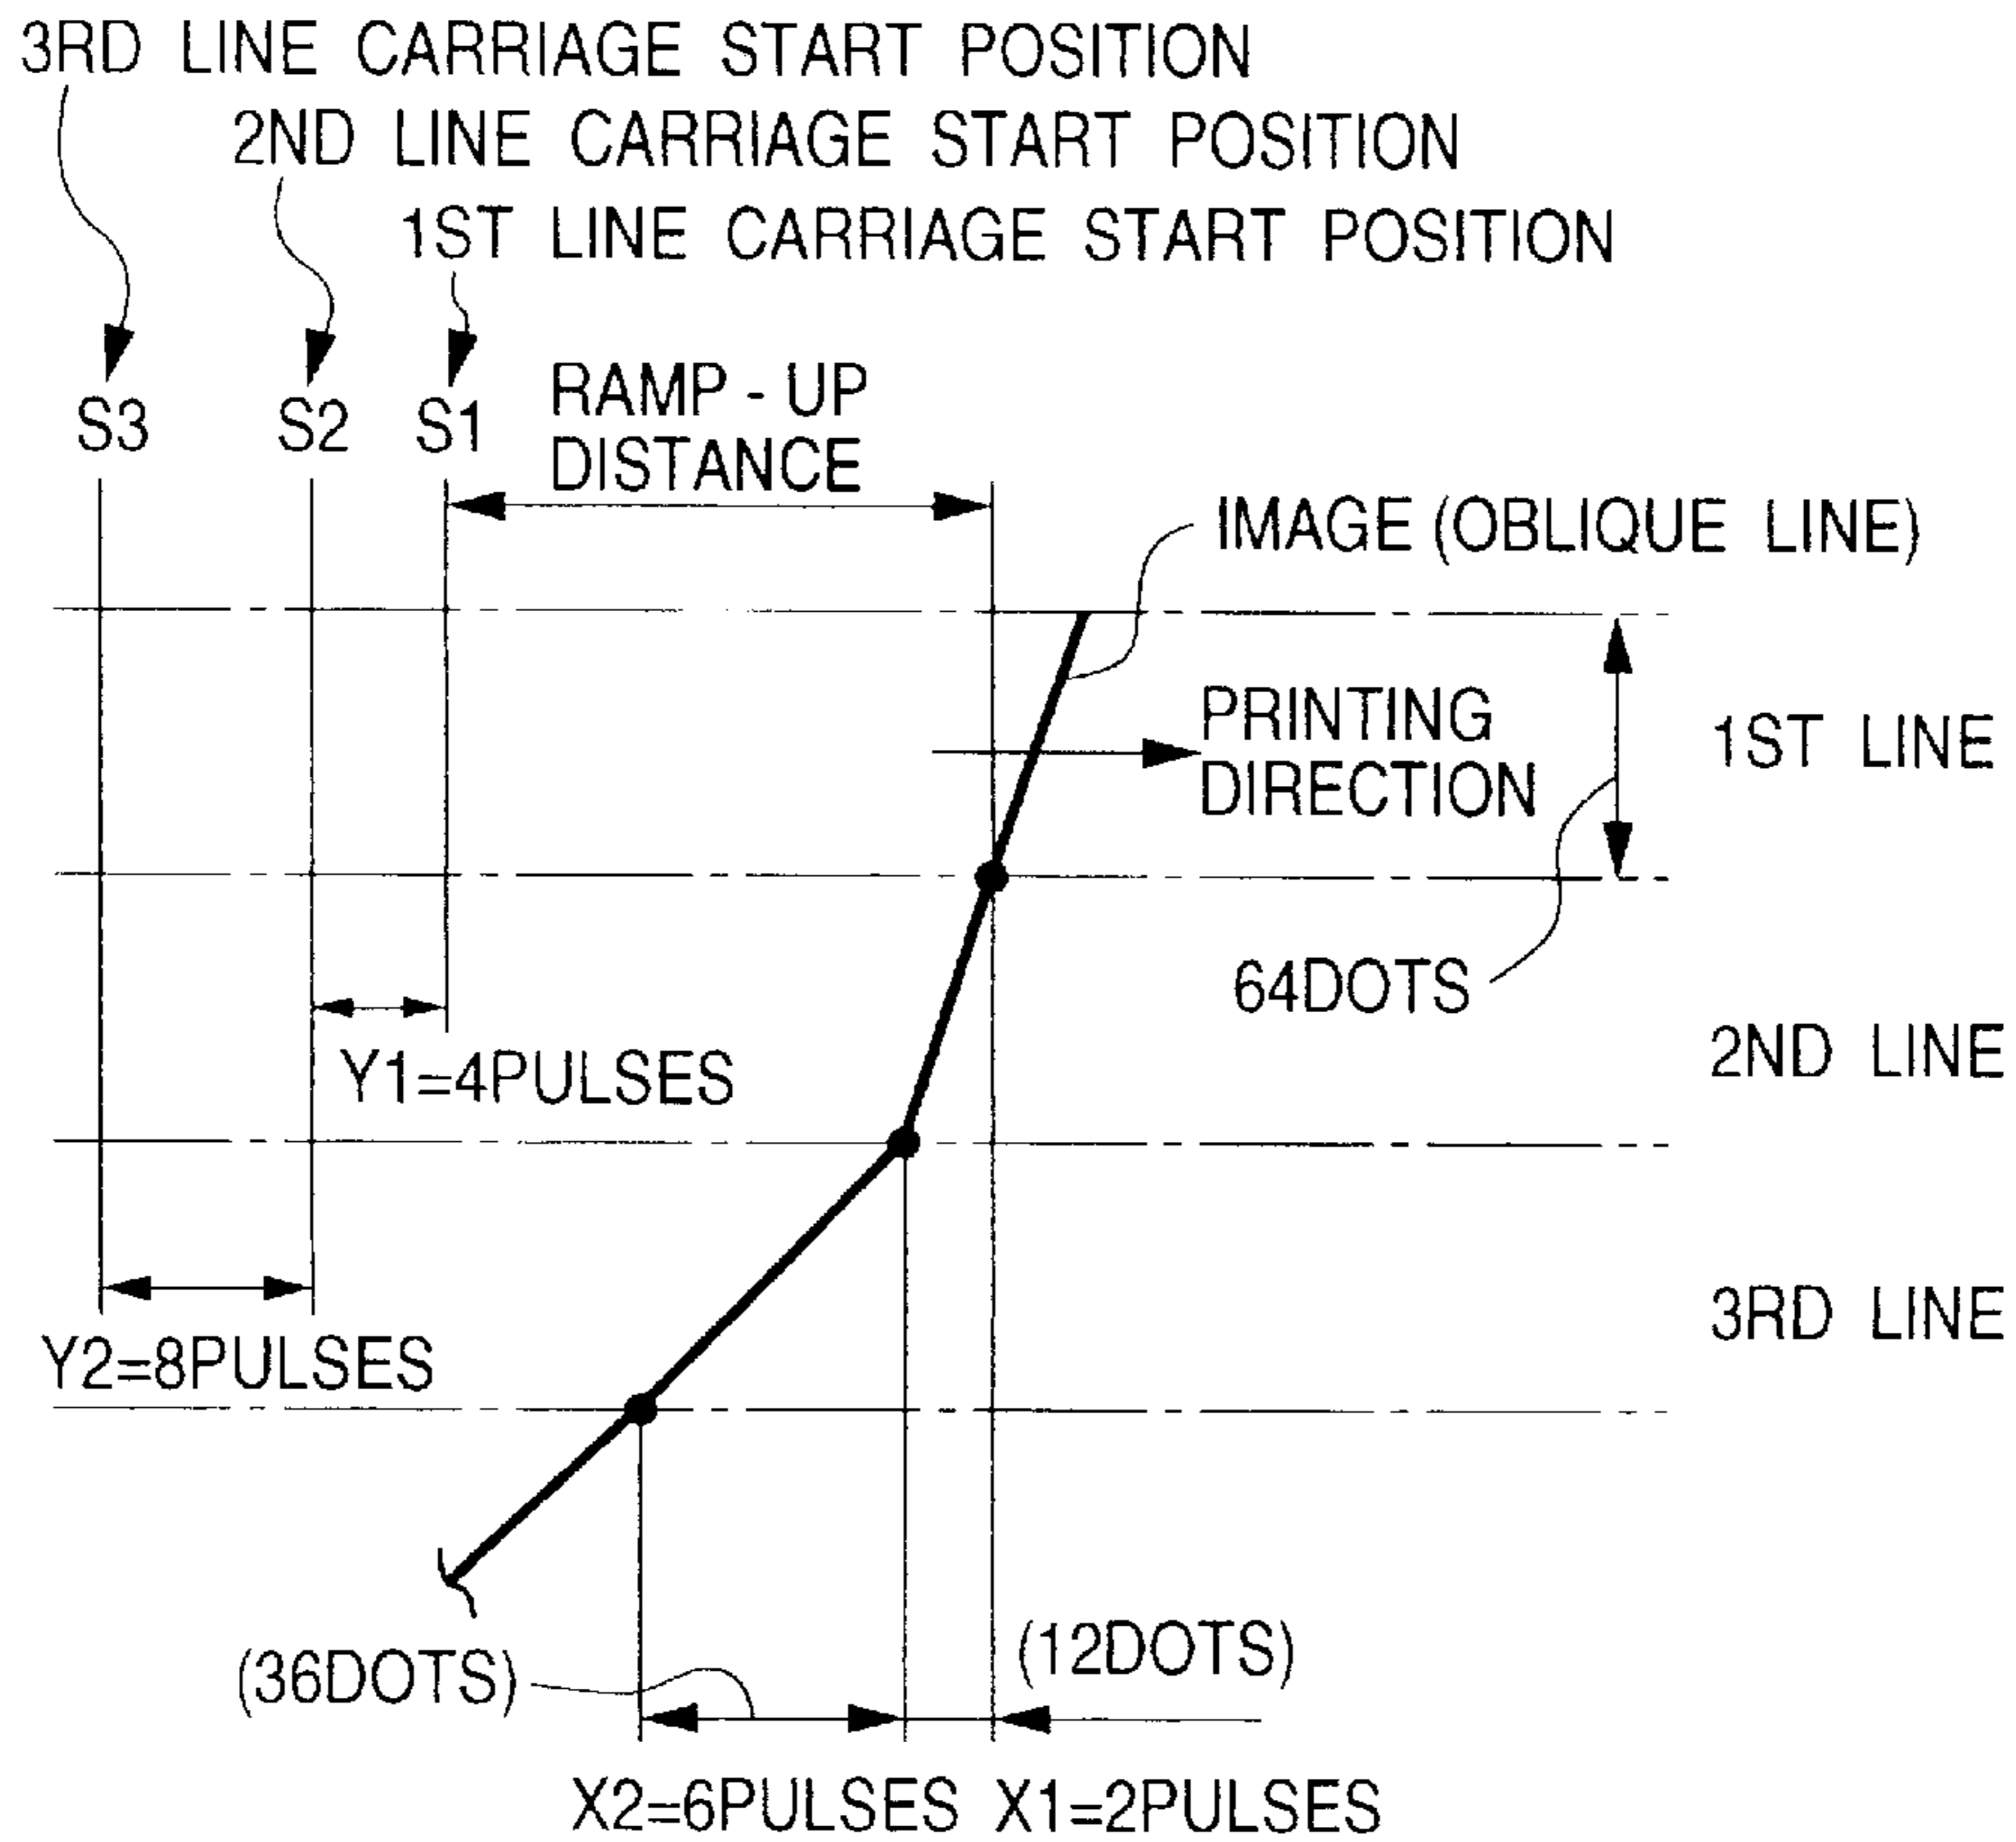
3RD LINE CARRIAGE START POSITION
2ND LINE CARRIAGE START POSITION
1ST LINE CARRIAGE START POSITION

S3 S2 S1

RAMP - UP DISTANCE

IMAGE (OBLIQUE LINE)

PRINTING DIRECTION

1ST LINE

64DOTS

Y1=4PULSES

2ND LINE

Y2=8PULSES

3RD LINE

(36DOTS)

(12DOTS)

X2=6PULSES X1=2PULSES